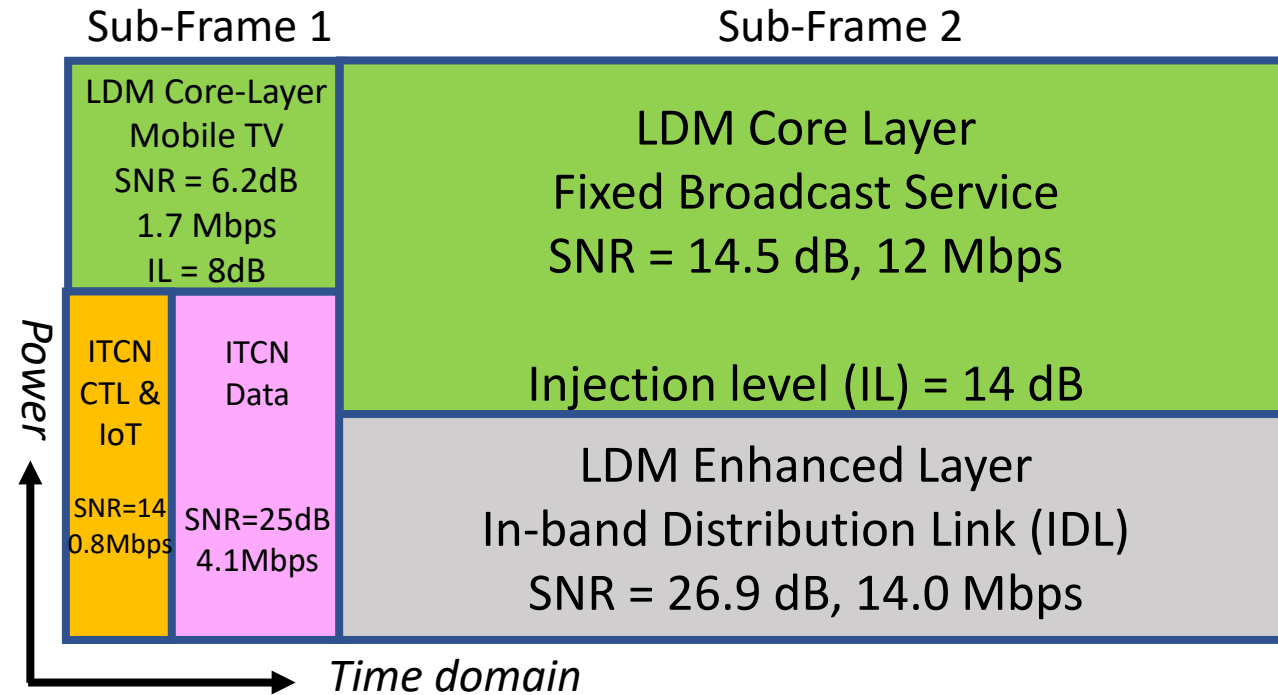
Sub-Frame 1

Sub-Frame 2

LDM Core-Layer
Mobile TV
SNR = 6.2dB
1.7 Mbps
IL = 8dB

LDM Core Layer
Fixed Broadcast Service
SNR = 14.5 dB, 12 Mbps

Injection level (IL) = 14 dB

ITCN
CTL &
IoT

SNR=14
0.8Mbps

ITCN
Data

SNR=25dB
4.1Mbps

LDM Enhanced Layer
In-band Distribution Link (IDL)
SNR = 26.9 dB, 14.0 Mbps

Power

Time domain